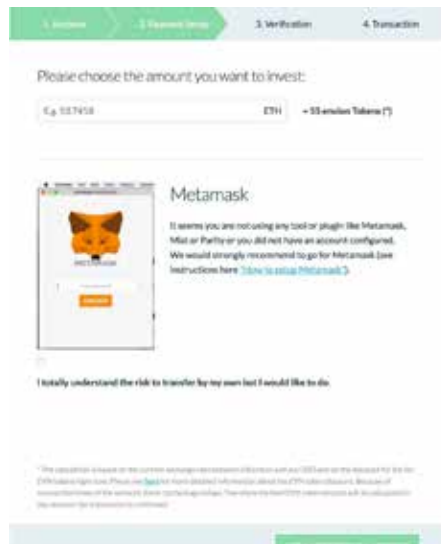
1. Licence 2. Payment Setup 3. Verification 4. Transaction

Please choose the amount you want to invest:

E.g. 557458 ETH = 55 emion Tokens (*)

Metamask

It seems you are not using any tool or plugin like Metamask, Mist or Parity or you did not have an account configured. We would strongly recommend to go for Metamask (see instructions here "How to setup Metamask").

I totally understand the risk to transfer by my own but I would like to do.

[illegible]